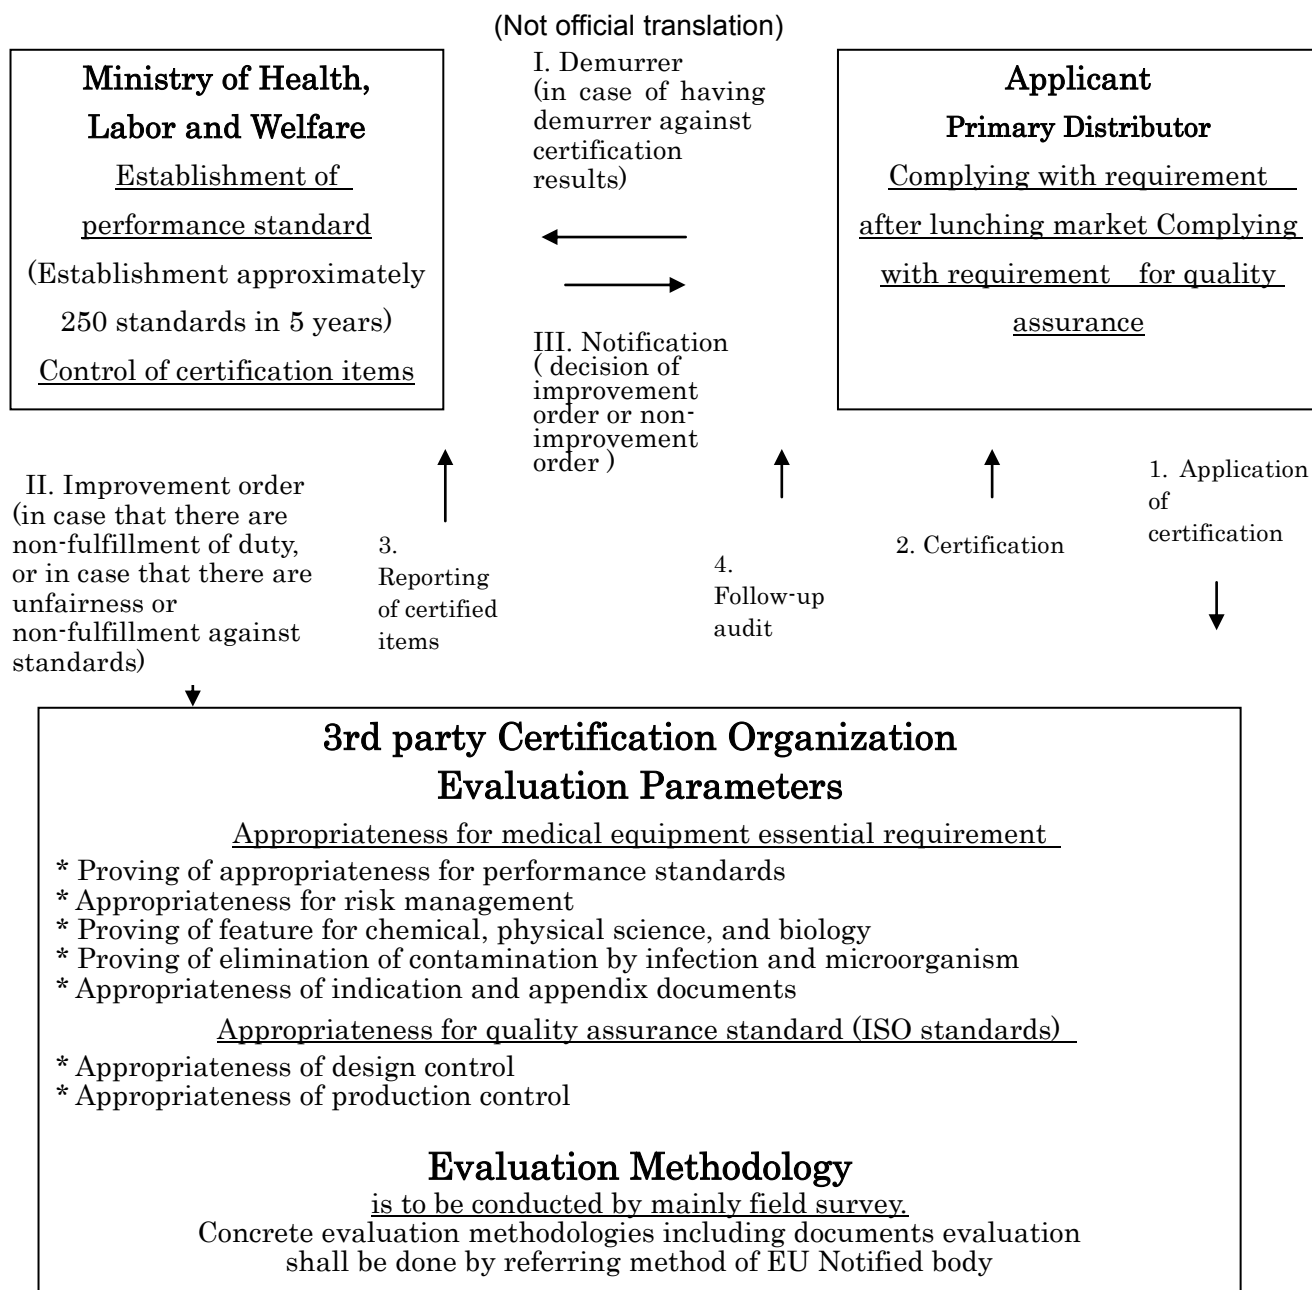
(Not official translation)

Ministry of Health, Labor and Welfare

Establishment of performance standard

(Establishment approximately 250 standards in 5 years)

Control of certification items

I. Demurrer (in case of having demurrer against certification results)

III. Notification ( decision of improvement order or non-improvement order )

Applicant

Primary Distributor

Complying with requirement after lunching market Complying with requirement for quality assurance

II. Improvement order (in case that there are non-fulfillment of duty, or in case that there are unfairness or non-fulfillment against standards)

3. Reporting of certified items

4. Follow-up audit

2. Certification

1. Application of certification

3rd party Certification Organization
Evaluation Parameters

Appropriateness for medical equipment essential requirement

* Proving of appropriateness for performance standards
* Appropriateness for risk management
* Proving of feature for chemical, physical science, and biology
* Proving of elimination of contamination by infection and microorganism
* Appropriateness of indication and appendix documents

Appropriateness for quality assurance standard (ISO standards)

* Appropriateness of design control
* Appropriateness of production control

Evaluation Methodology

is to be conducted by mainly field survey.
Concrete evaluation methodologies including documents evaluation shall be done by referring method of EU Notified body